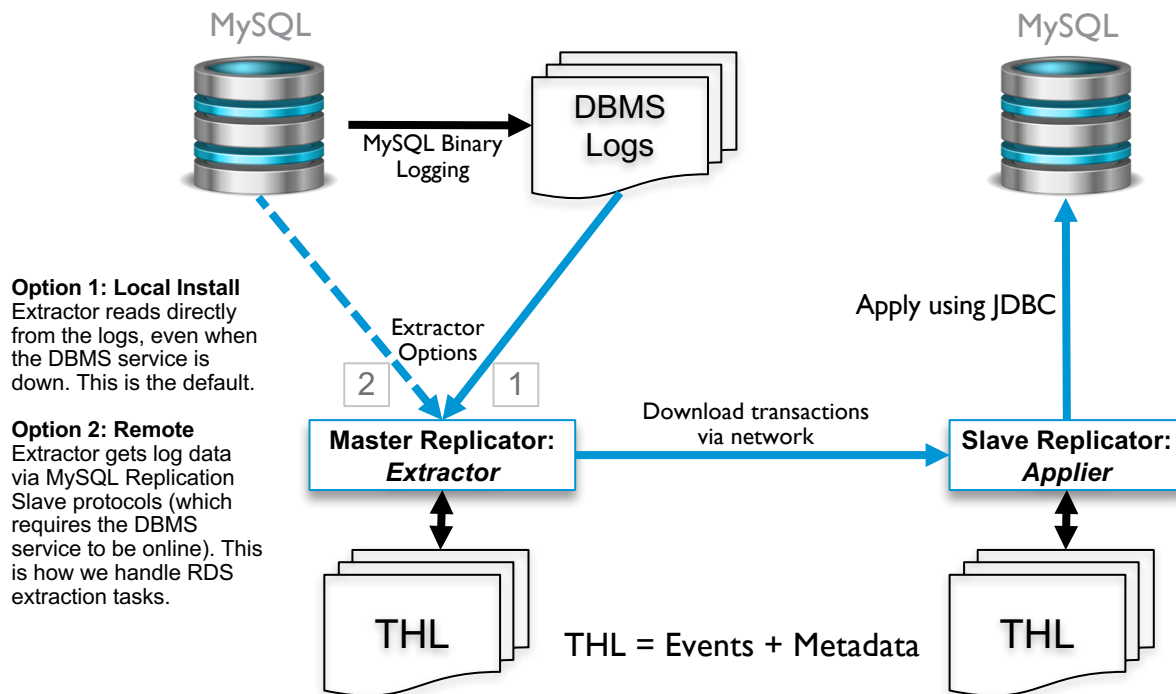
MySQL

MySQL

DBMS Logs

MySQL Binary Logging

**Option 1: Local Install**
Extractor reads directly from the logs, even when the DBMS service is down. This is the default.

**Option 2: Remote**
Extractor gets log data via MySQL Replication Slave protocols (which requires the DBMS service to be online). This is how we handle RDS extraction tasks.

Extractor Options

2

1

Apply using JDBC

Download transactions via network

**Master Replicator:** ***Extractor***

**Slave Replicator:** ***Applier***

THL

THL = Events + Metadata

THL